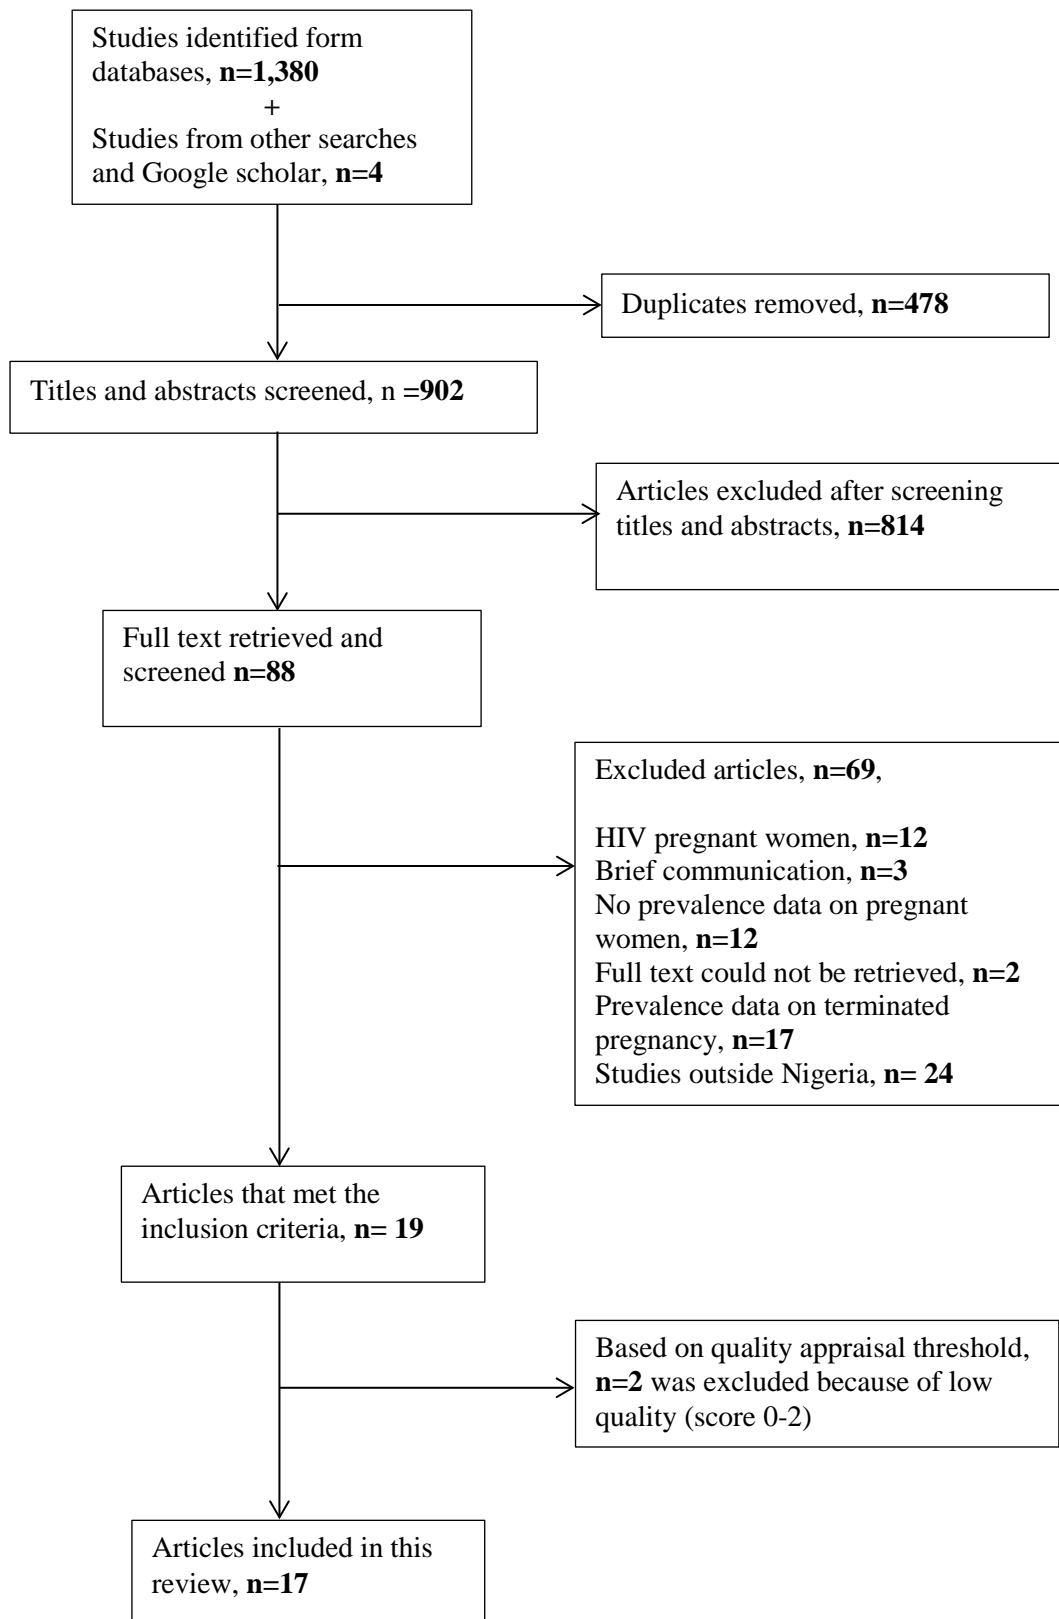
Studies identified form databases, n=1,380
+
Studies from other searches and Google scholar, n=4

Duplicates removed, n=478

Titles and abstracts screened, n =902

Articles excluded after screening titles and abstracts, n=814

Full text retrieved and screened n=88

Excluded articles, n=69,

HIV pregnant women, n=12
Brief communication, n=3
No prevalence data on pregnant women, n=12
Full text could not be retrieved, n=2
Prevalence data on terminated pregnancy, n=17
Studies outside Nigeria, n= 24

Articles that met the inclusion criteria, n= 19

Based on quality appraisal threshold, n=2 was excluded because of low quality (score 0-2)

Articles included in this review, n=17